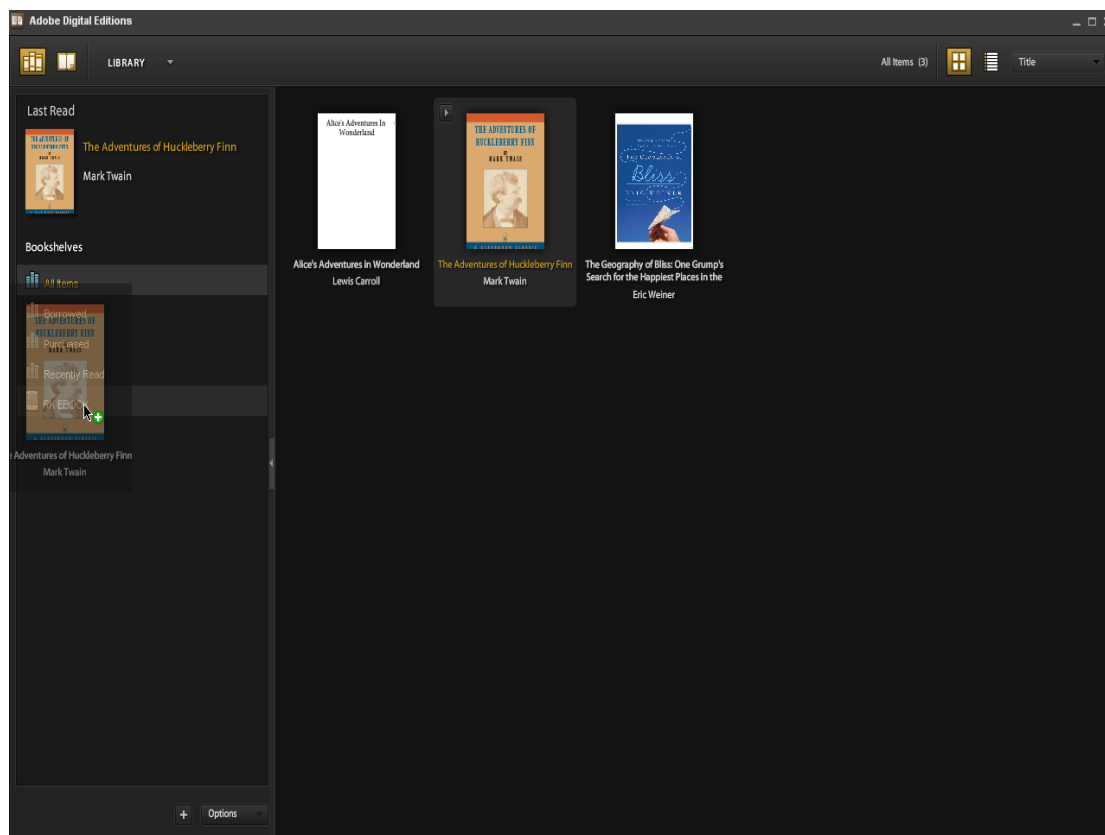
Adobe Digital Editions

LIBRARY

All Items (3)

Title

Last Read

THE ADVENTURES OF HUCKLEBERRY FINN
MARK TWAIN

The Adventures of Huckleberry Finn

Mark Twain

Bookshelves

All Items

Borrowed

Purchased

Recently Read

PK EBOOK

THE ADVENTURES OF HUCKLEBERRY FINN
MARK TWAIN

e Adventures of Huckleberry Finn

Mark Twain

Alice's Adventures In Wonderland

Alice's Adventures in Wonderland

Lewis Carroll

THE ADVENTURES OF HUCKLEBERRY FINN
MARK TWAIN

The Adventures of Huckleberry Finn

Mark Twain

Bliss

The Geography of Bliss: One Grump's Search for the Happiest Places in the

Eric Weiner

+

Options